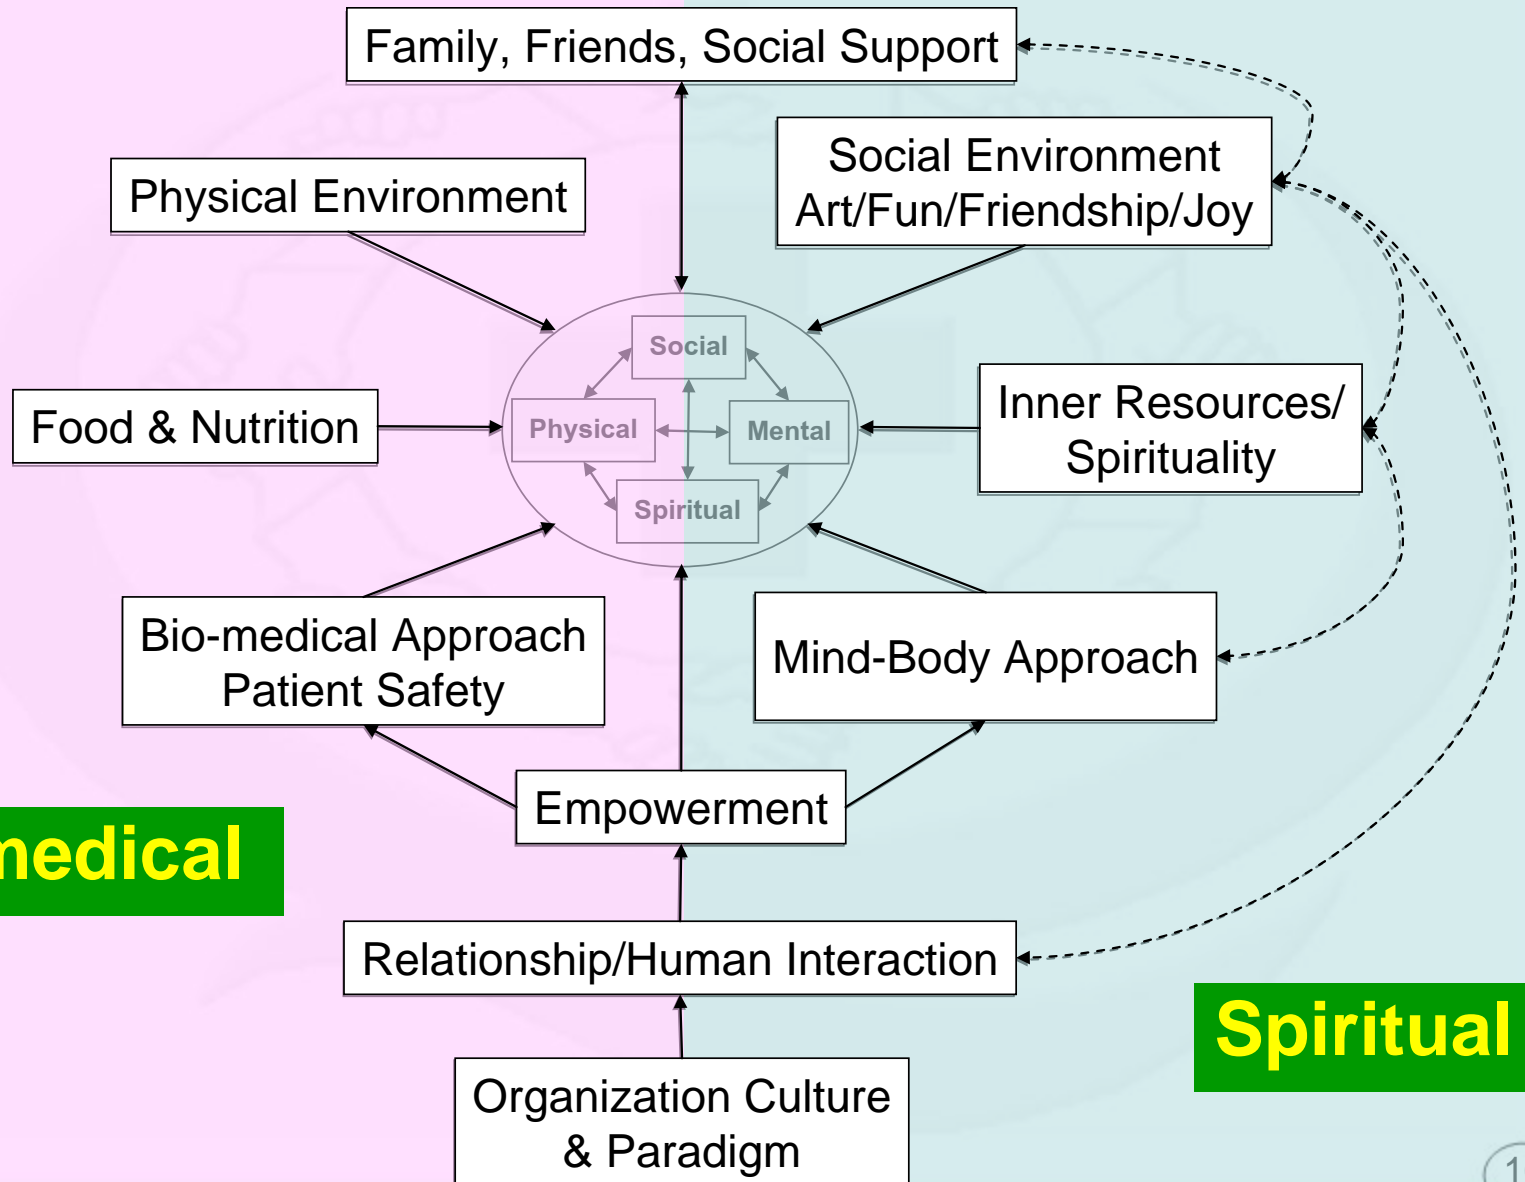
Family, Friends, Social Support

Physical Environment

Social Environment
Art/Fun/Friendship/Joy

Social

Food & Nutrition

Physical

Mental

Inner Resources/
Spirituality

Spiritual

Bio-medical Approach
Patient Safety

Mind-Body Approach

Empowerment

medical

Relationship/Human Interaction

Spiritual

Organization Culture
& Paradigm

1